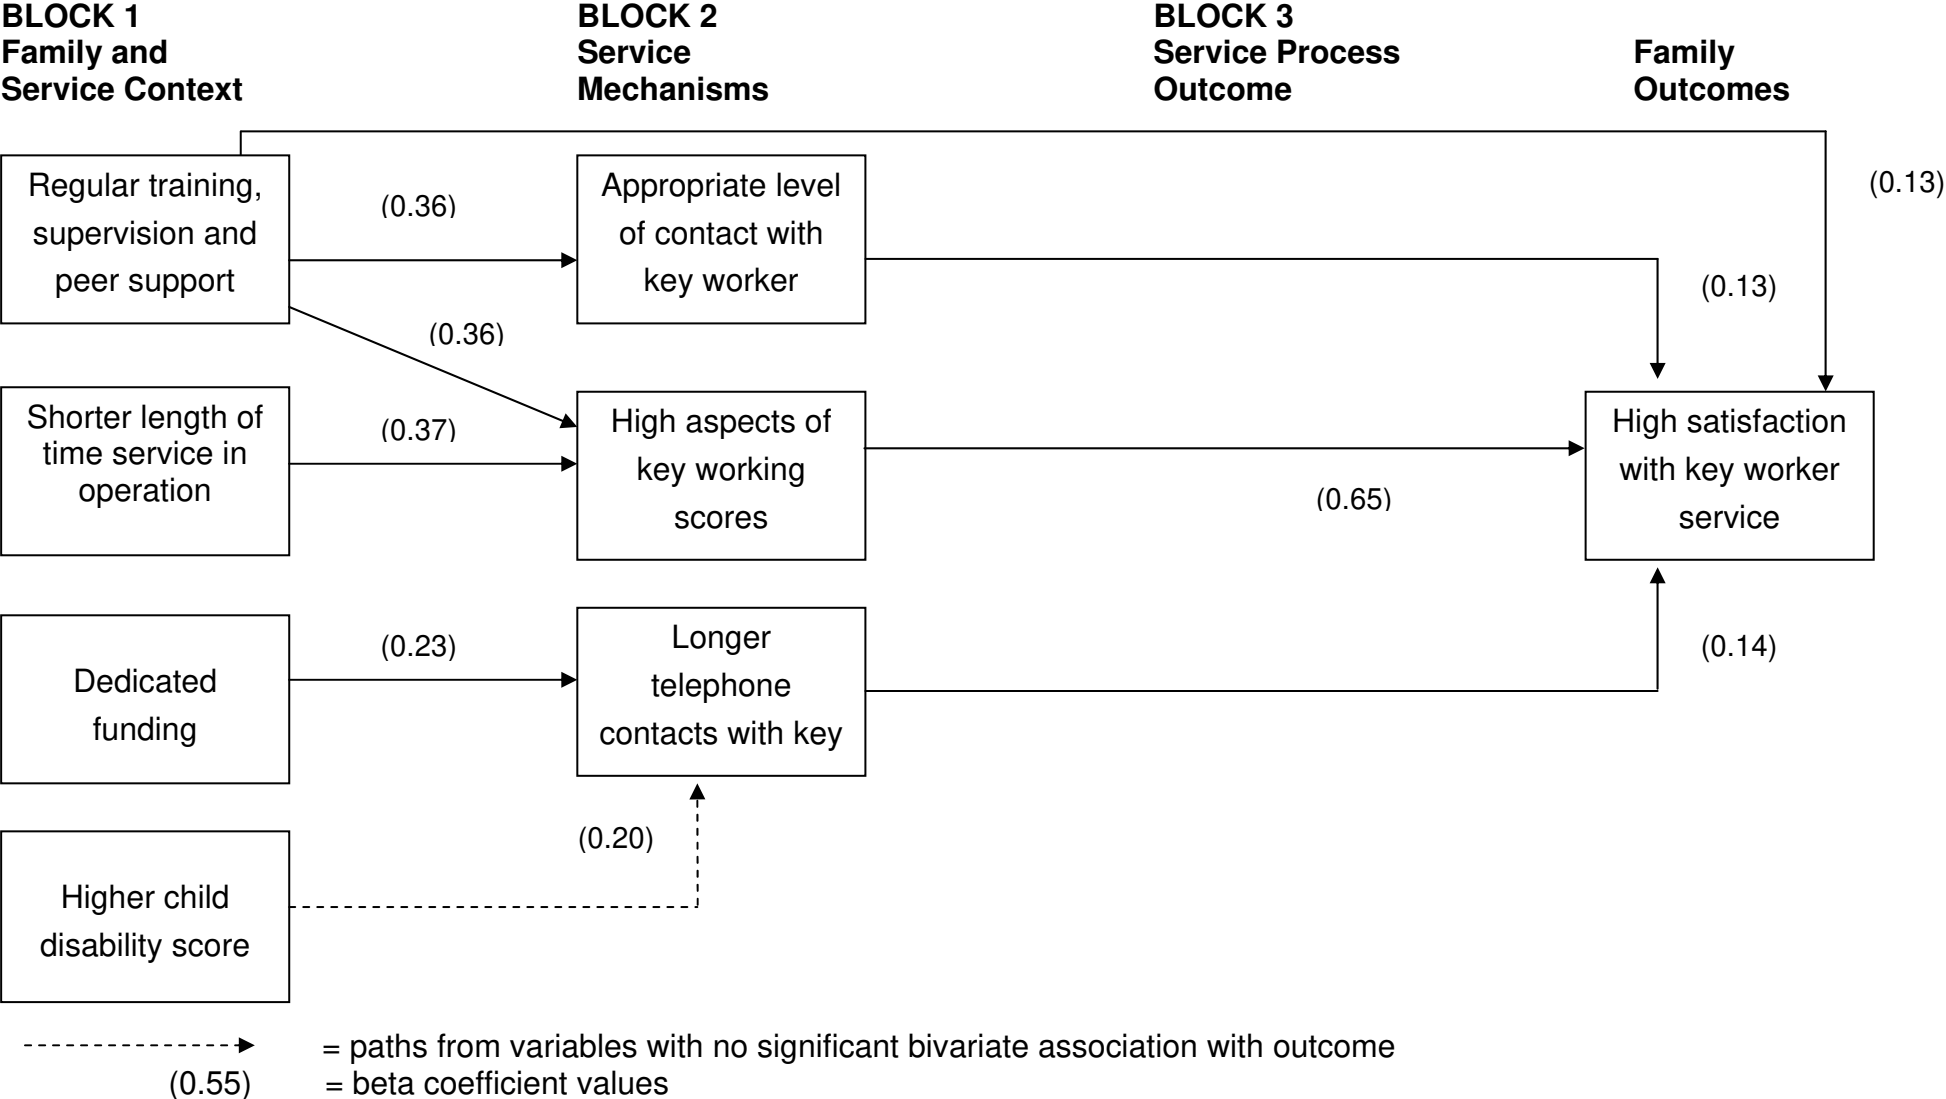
**BLOCK 1**
**Family and Service Context**

**BLOCK 2**
**Service Mechanisms**

**BLOCK 3**
**Service Process Outcome**

**Family Outcomes**

Regular training, supervision and peer support

(0.36)

Appropriate level of contact with key worker

(0.13)

(0.13)

(0.36)

Shorter length of time service in operation

(0.37)

High aspects of key working scores

High satisfaction with key worker service

(0.65)

Dedicated funding

(0.23)

Longer telephone contacts with key

(0.14)

(0.20)

Higher child disability score

= paths from variables with no significant bivariate association with outcome

(0.55) = beta coefficient values